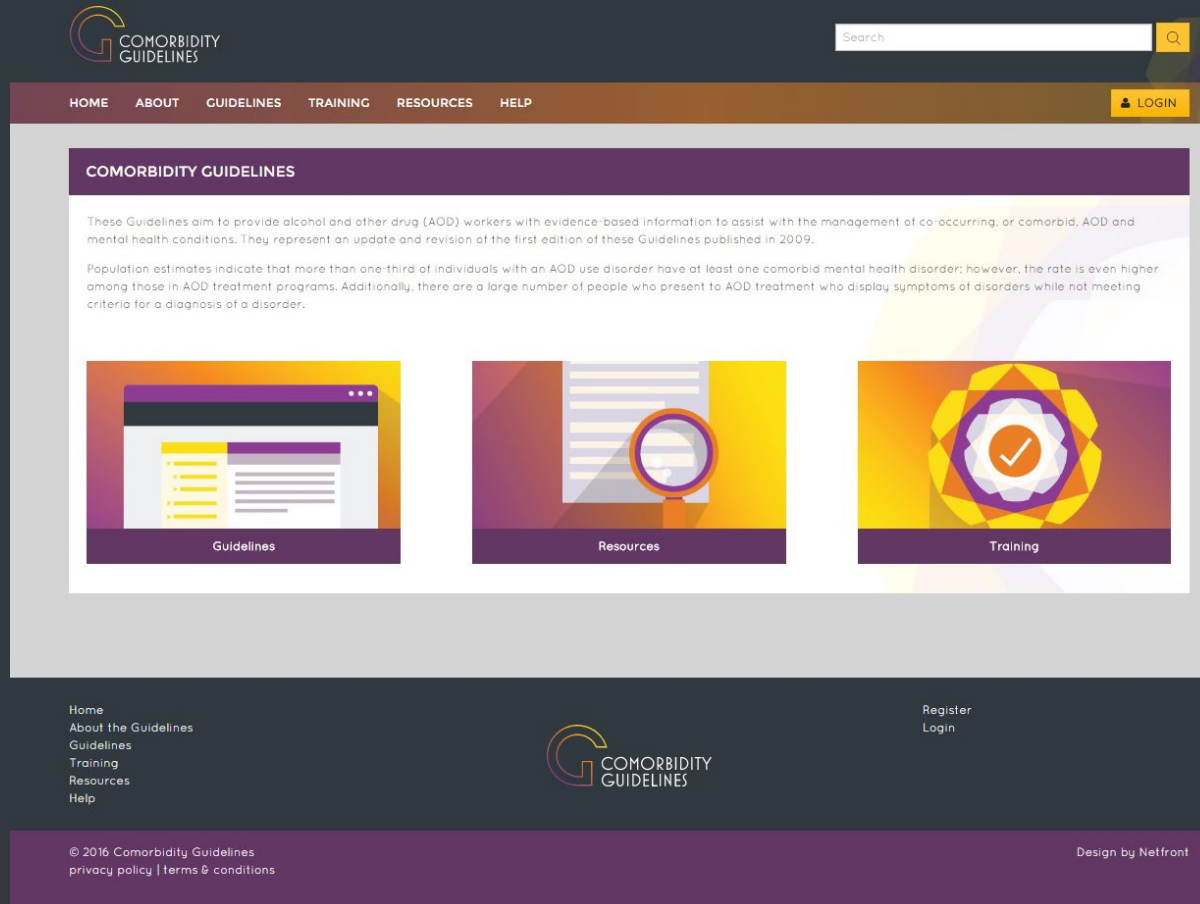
COMORBIDITY GUIDELINES

Search

HOME ABOUT GUIDELINES TRAINING RESOURCES HELP

LOGIN

COMORBIDITY GUIDELINES

These Guidelines aim to provide alcohol and other drug (AOD) workers with evidence-based information to assist with the management of co-occurring, or comorbid, AOD and mental health conditions. They represent an update and revision of the first edition of these Guidelines published in 2009.

Population estimates indicate that more than one-third of individuals with an AOD use disorder have at least one comorbid mental health disorder; however, the rate is even higher among those in AOD treatment programs. Additionally, there are a large number of people who present to AOD treatment who display symptoms of disorders while not meeting criteria for a diagnosis of a disorder.

Guidelines

Resources

Training

Home
About the Guidelines
Guidelines
Training
Resources
Help

COMORBIDITY GUIDELINES

Register
Login

© 2016 Comorbidity Guidelines
privacy policy | terms & conditions

Design by Netfront